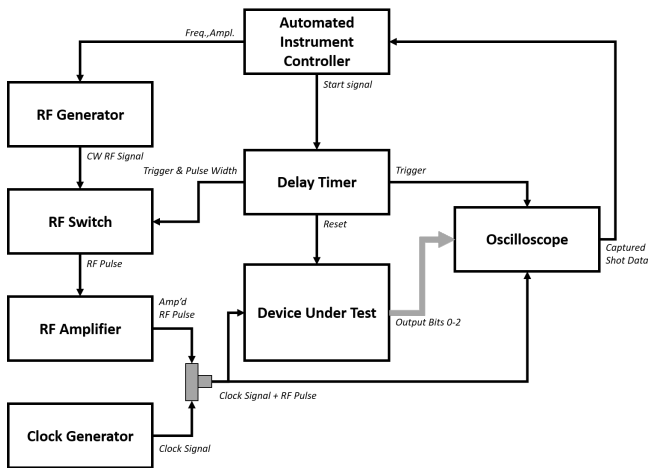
Automated Instrument Controller

Freq.,Ampl.

Start signal

RF Generator

CW RF Signal

Trigger & Pulse Width

Delay Timer

Trigger

RF Switch

Reset

Oscilloscope

Captured Shot Data

RF Pulse

Amp'd RF Pulse

RF Amplifier

Device Under Test

Output Bits 0-2

Clock Signal + RF Pulse

Clock Generator

Clock Signal